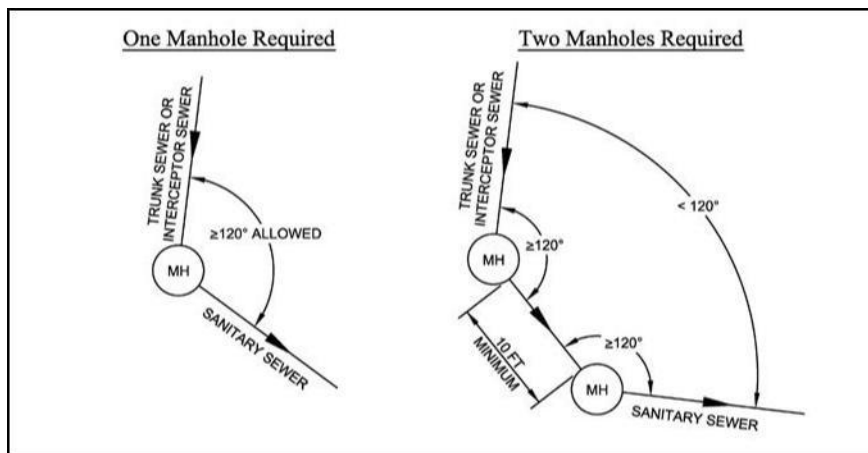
One Manhole Required

TRUNK SEWER OR INTERCEPTOR SEWER

≥120° ALLOWED

MH

SANITARY SEWER

Two Manholes Required

TRUNK SEWER OR INTERCEPTOR SEWER

< 120°

MH

≥120°

10 FT MINIMUM

≥120°

MH

SANITARY SEWER